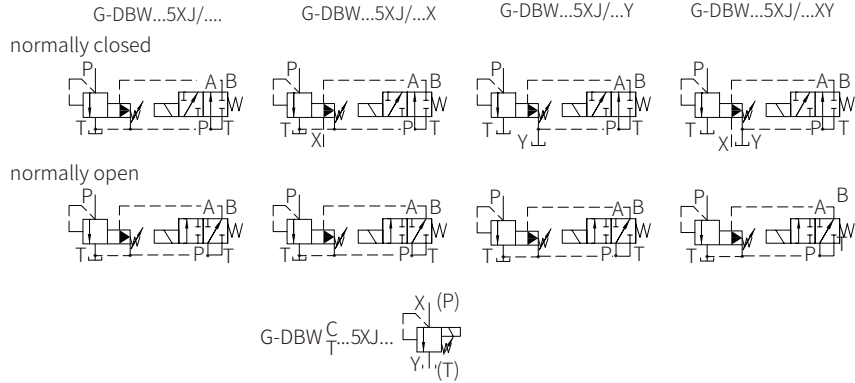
G-DBW...5XJ/....
G-DBW...5XJ/...X
G-DBW...5XJ/...Y
G-DBW...5XJ/...XY

normally closed

P A B W T P T
P A B W T XI P T
P A B W T Y P T
P A B W T XI Y P T

normally open

P A B W T P T
P A B W T P T
P A B W T P T
P A B W T P T

G-DBW $\frac{C}{T}$...5XJ...
X (P)
Y (T)